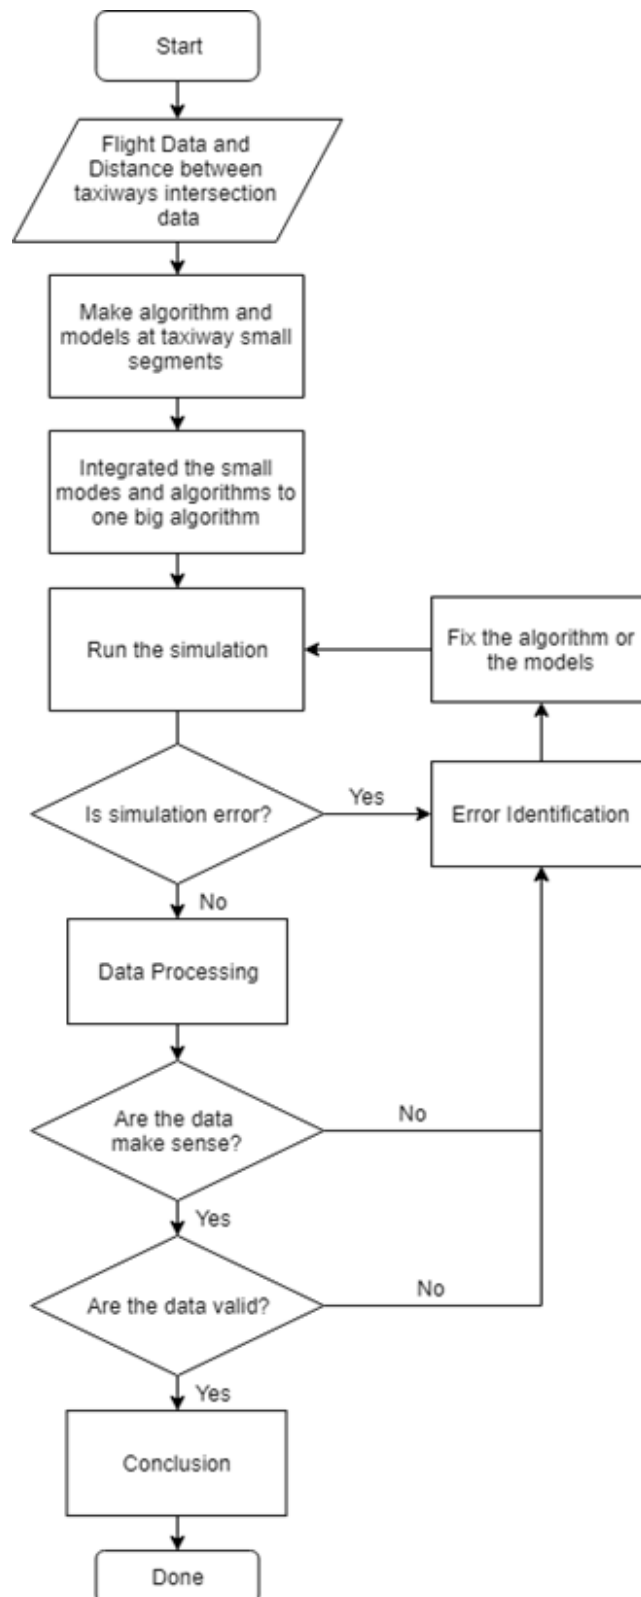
Start

Flight Data and Distance between taxiways intersection data

Make algorithm and models at taxiway small segments

Integrated the small modes and algorithms to one big algorithm

Run the simulation

Fix the algorithm or the models

Is simulation error?

Yes

Error Identification

No

Data Processing

Are the data make sense?

No

Yes

Are the data valid?

No

Yes

Conclusion

Done